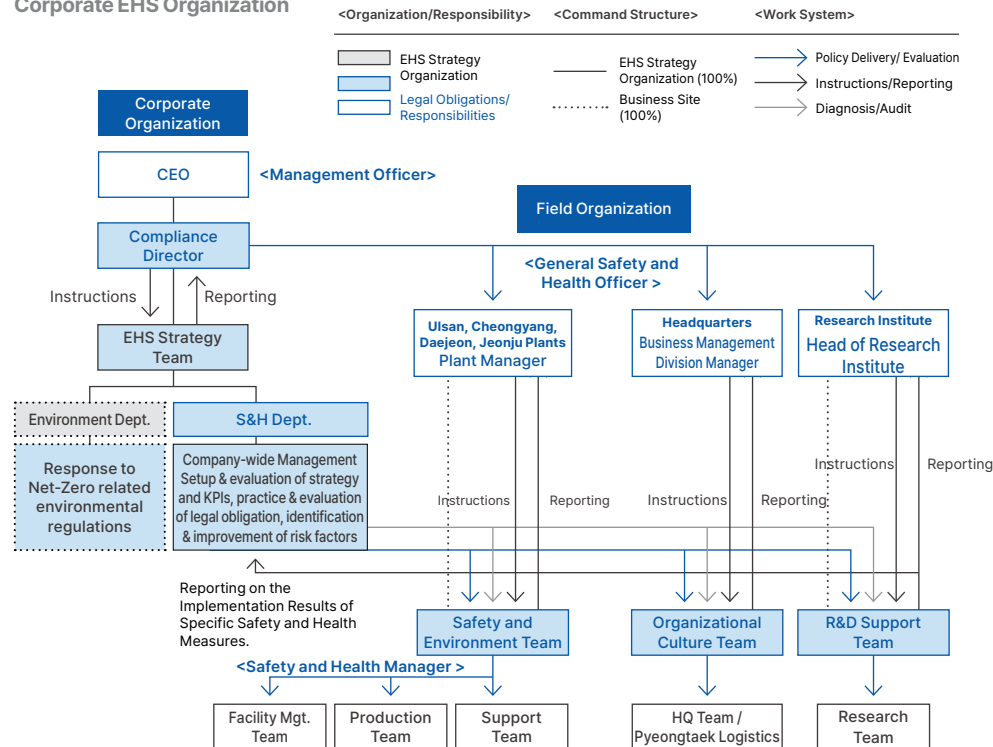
Corporate EHS Organization

<Organization/Responsibility>
EHS Strategy Organization
Legal Obligations/ Responsibilities

<Command Structure>
EHS Strategy Organization (100%)
Business Site (100%)

<Work System>
Policy Delivery/ Evaluation
Instructions/Reporting
Diagnosis/Audit

Corporate Organization

CEO
<Management Officer>

Compliance Director

Instructions
Reporting

EHS Strategy Team

Environment Dept.
S&H Dept.

Response to Net-Zero related environmental regulations

Company-wide Management Setup & evaluation of strategy and KPIs, practice & evaluation of legal obligation, identification & improvement of risk factors

Reporting on the Implementation Results of Specific Safety and Health Measures.

Field Organization

<General Safety and Health Officer >

Ulsan, Cheongyang, Daejeon, Jeonju Plants Plant Manager

Headquarters Business Management Division Manager

Research Institute Head of Research Institute

Instructions
Reporting
Instructions
Reporting
Instructions
Reporting

Safety and Environment Team
Organizational Culture Team
R&D Support Team

<Safety and Health Manager >

Facility Mgt. Team
Production Team
Support Team
HQ Team / Pyeongtaek Logistics
Research Team